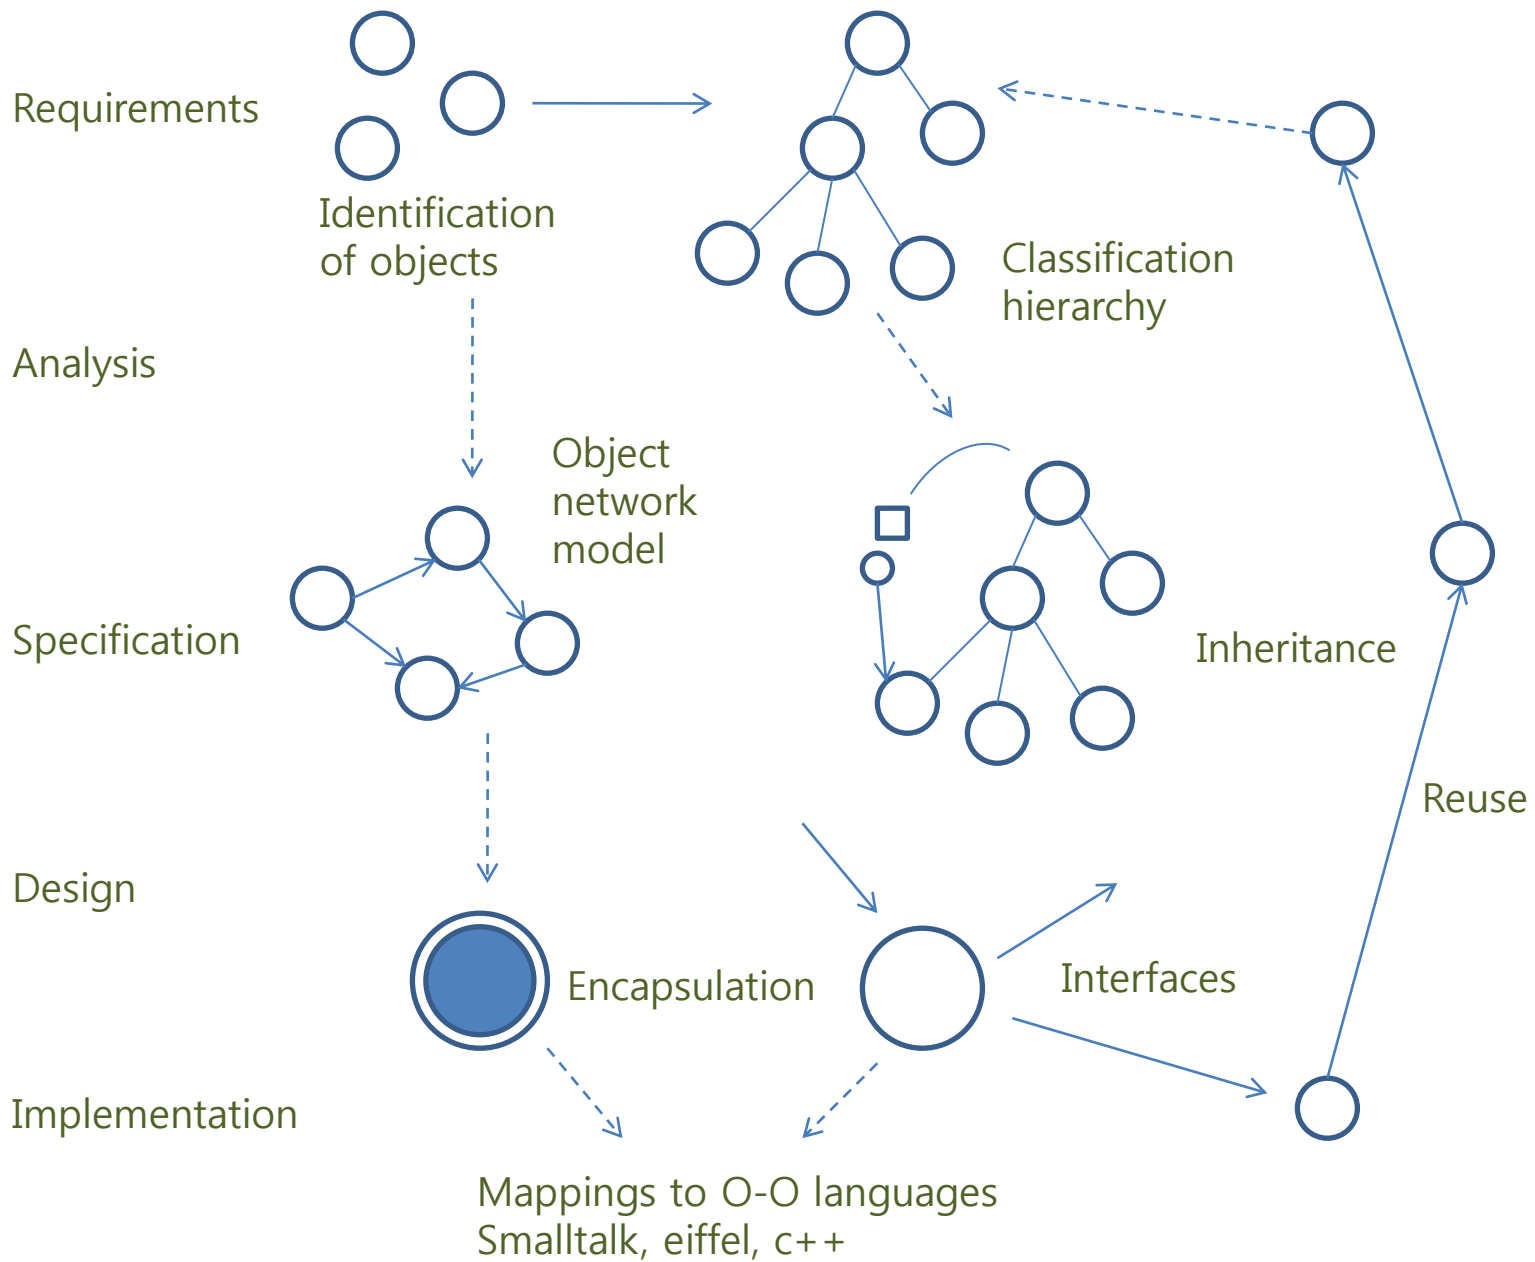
Requirements

Identification of objects

Classification hierarchy

Analysis

Object network model

Specification

Inheritance

Reuse

Design

Encapsulation

Interfaces

Implementation

Mappings to O-O languages
Smalltalk, eiffel, c++